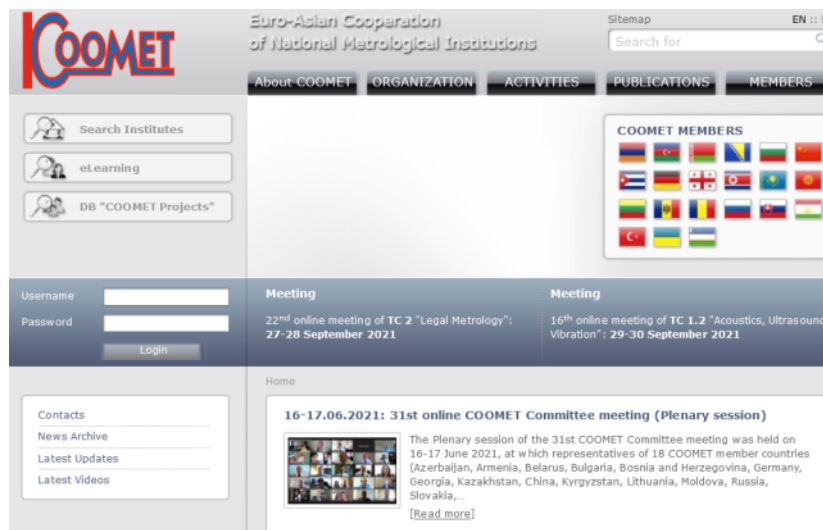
COOMET

Euro-Asian Cooperation of National Metrological Institutions

Sitemap

EN :: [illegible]

Search for

About COOMET

ORGANIZATION

ACTIVITIES

PUBLICATIONS

MEMBERS

Search Institutes

eLearning

DB "COOMET Projects"

COOMET MEMBERS

Username

Password

Login

Meeting

22nd online meeting of TC 2 "Legal Metrology": 27-28 September 2021

Meeting

16th online meeting of TC 1.2 "Acoustics, Ultrasound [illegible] Vibration": 29-30 September 2021

Home

Contacts

News Archive

Latest Updates

Latest Videos

16-17.06.2021: 31st online COOMET Committee meeting (Plenary session)

The Plenary session of the 31st COOMET Committee meeting was held on 16-17 June 2021, at which representatives of 18 COOMET member countries (Azerbaijan, Armenia, Belarus, Bulgaria, Bosnia and Herzegovina, Germany, Georgia, Kazakhstan, China, Kyrgyzstan, Lithuania, Moldova, Russia, Slovakia,...

[Read more]